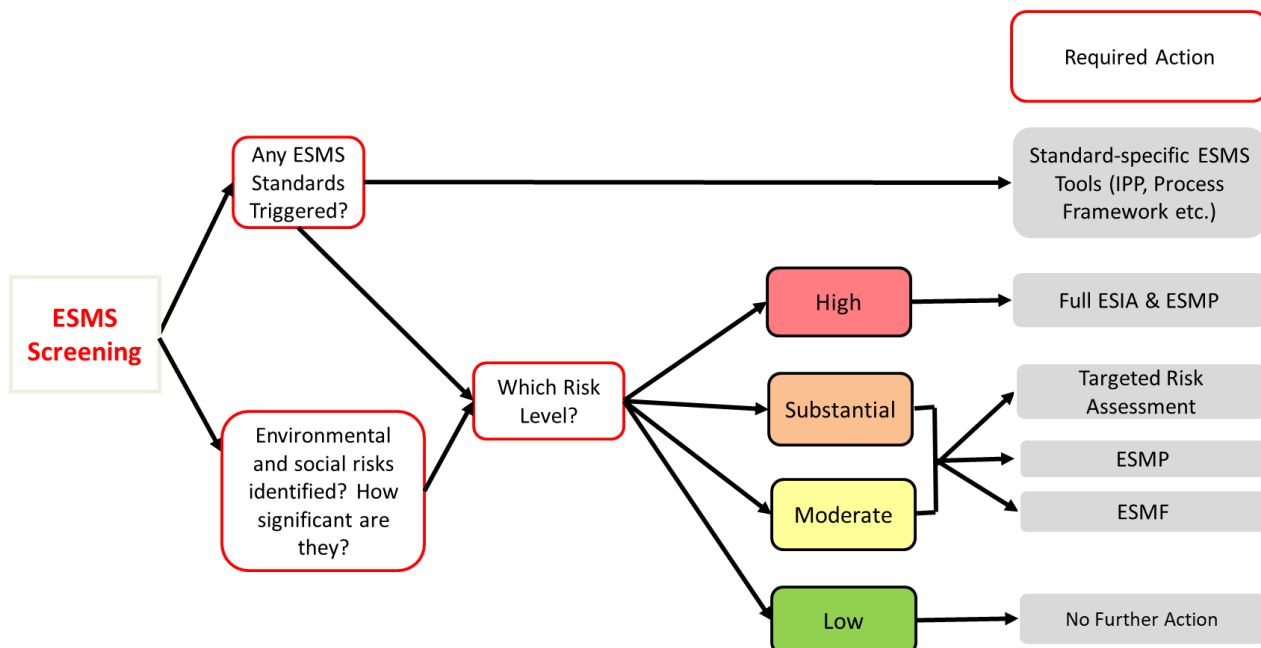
Required Action

ESMS Screening

Any ESMS Standards Triggered?

Standard-specific ESMS Tools (IPP, Process Framework etc.)

Environmental and social risks identified? How significant are they?

Which Risk Level?

High

Full ESIA & ESMP

Substantial

Moderate

Targeted Risk Assessment

ESMP

ESMF

Low

No Further Action